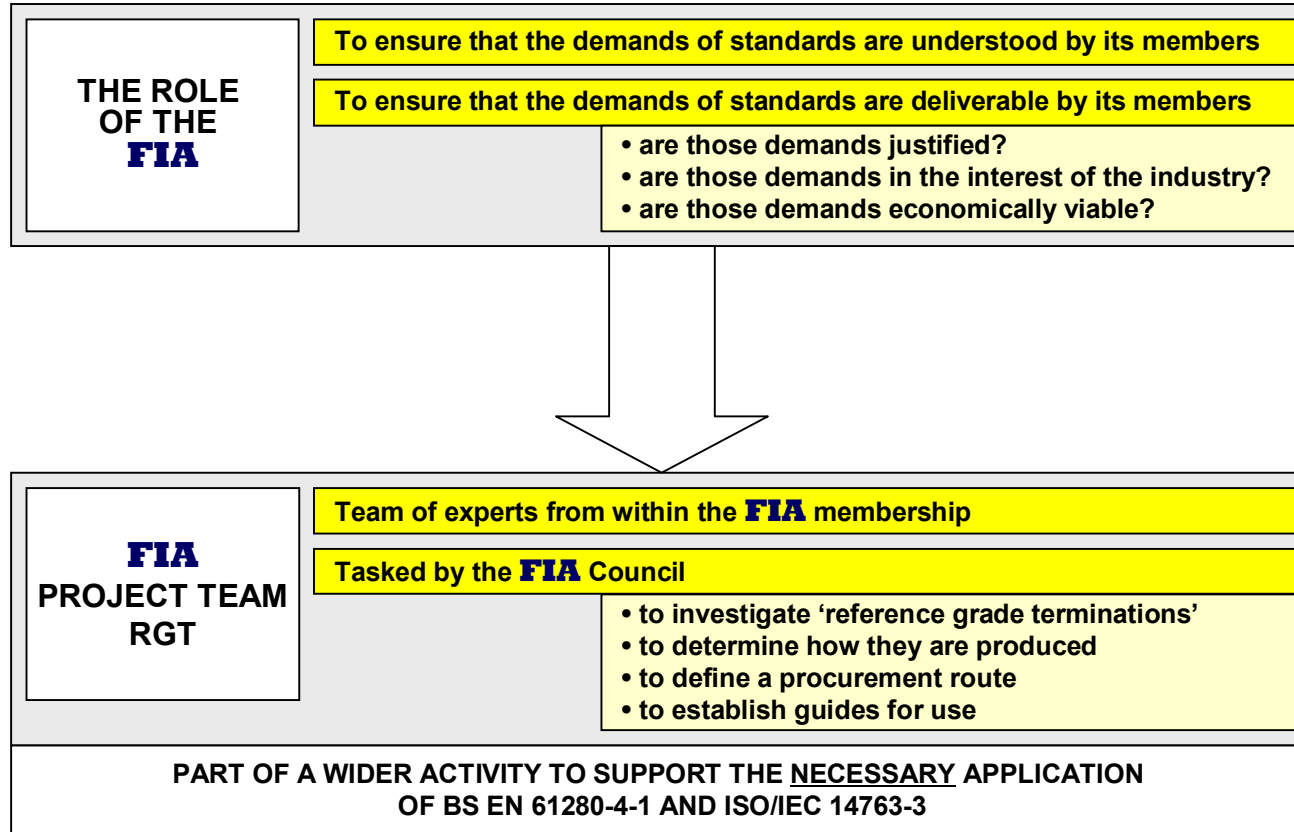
THE ROLE OF THE FIA

To ensure that the demands of standards are understood by its members

To ensure that the demands of standards are deliverable by its members

• are those demands justified?
• are those demands in the interest of the industry?
• are those demands economically viable?

FIA PROJECT TEAM RGT

Team of experts from within the FIA membership

Tasked by the FIA Council

• to investigate 'reference grade terminations'
• to determine how they are produced
• to define a procurement route
• to establish guides for use

PART OF A WIDER ACTIVITY TO SUPPORT THE NECESSARY APPLICATION OF BS EN 61280-4-1 AND ISO/IEC 14763-3